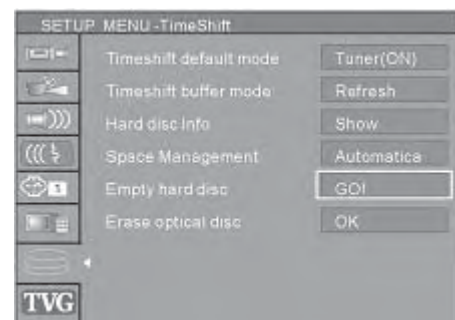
SETUP MENU -TimeShift

| | |
|---|---|
| Timeshift default mode | Tuner(ON) |
| Timeshift buffer mode | Refresh |
| Hard disc info | Show |
| Space Management | Automatica |
| Empty hard disc | GO! |
| Erase optical disc | OK |

TVG